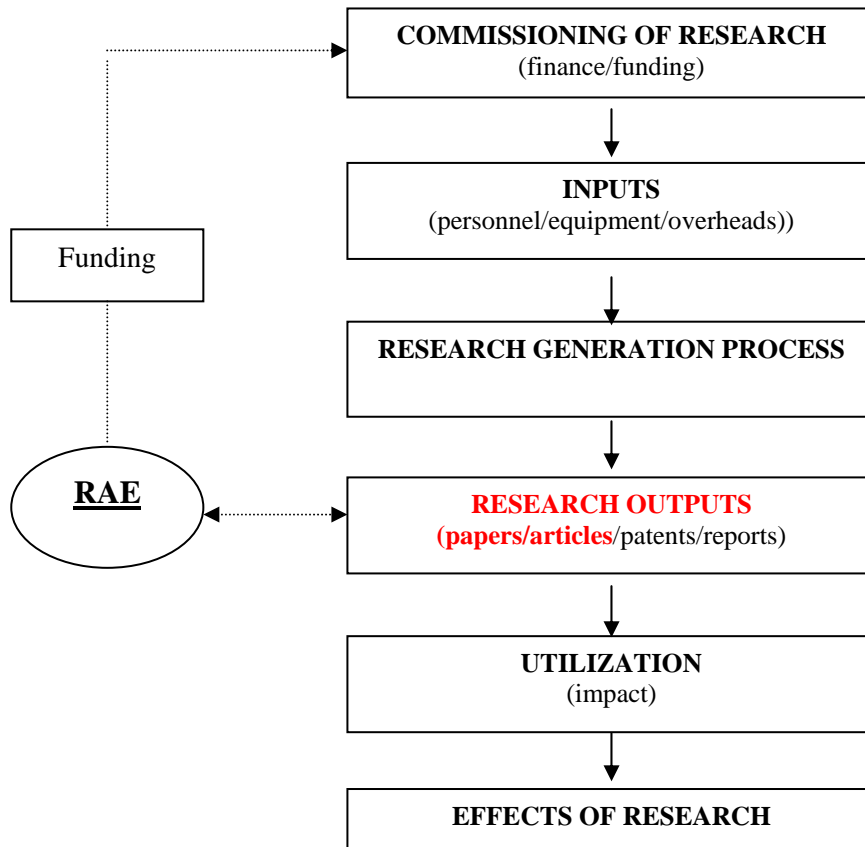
COMMISSIONING OF RESEARCH
(finance/funding)

INPUTS
(personnel/equipment/overheads))

Funding

RESEARCH GENERATION PROCESS

RAE

RESEARCH OUTPUTS
(papers/articles/patents/reports)

UTILIZATION
(impact)

EFFECTS OF RESEARCH